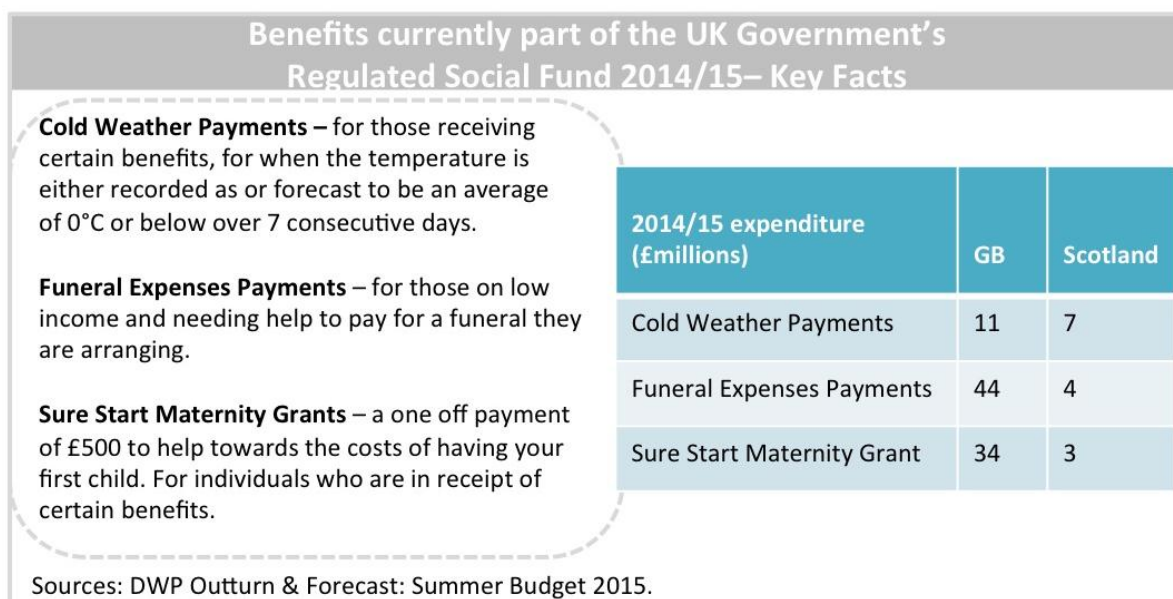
Benefits currently part of the UK Government's Regulated Social Fund 2014/15– Key Facts

**Cold Weather Payments –** for those receiving certain benefits, for when the temperature is either recorded as or forecast to be an average of 0°C or below over 7 consecutive days.

**Funeral Expenses Payments** – for those on low income and needing help to pay for a funeral they are arranging.

**Sure Start Maternity Grants** – a one off payment of £500 to help towards the costs of having your first child. For individuals who are in receipt of certain benefits.

| 2014/15 expenditure (£millions) | GB | Scotland |
|---|---|---|
| Cold Weather Payments | 11 | 7 |
| Funeral Expenses Payments | 44 | 4 |
| Sure Start Maternity Grant | 34 | 3 |

Sources: DWP Outturn & Forecast: Summer Budget 2015.